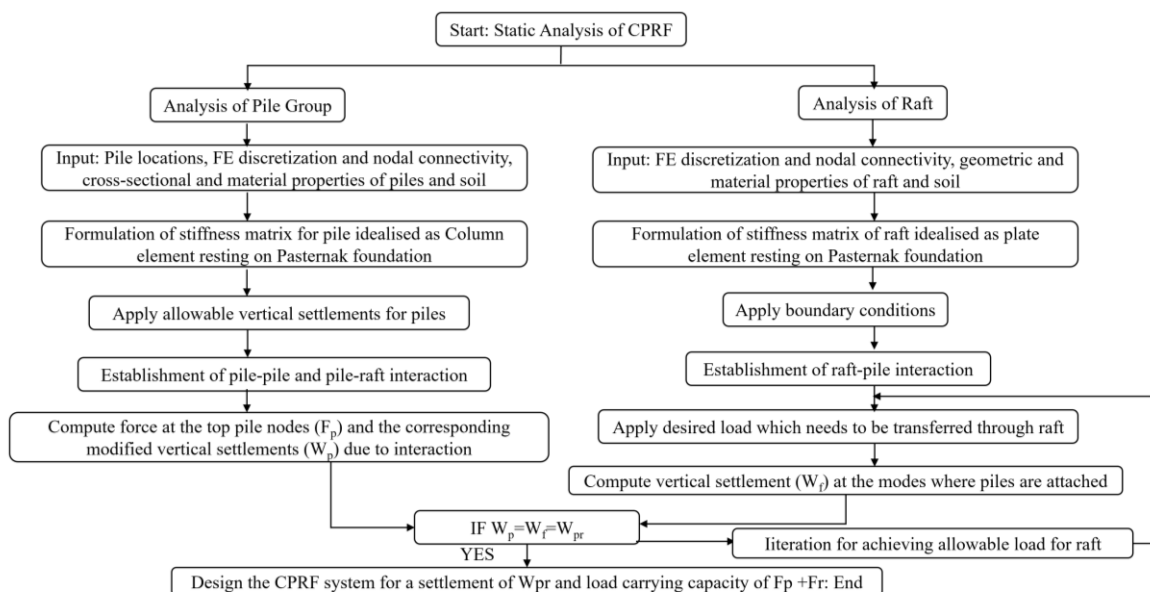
Start: Static Analysis of CPRF

Analysis of Pile Group

Input: Pile locations, FE discretization and nodal connectivity, cross-sectional and material properties of piles and soil

Formulation of stiffness matrix for pile idealised as Column element resting on Pasternak foundation

Apply allowable vertical settlements for piles

Establishment of pile-pile and pile-raft interaction

Compute force at the top pile nodes ($F_p$) and the corresponding modified vertical settlements ($W_p$) due to interaction

Analysis of Raft

Input: FE discretization and nodal connectivity, geometric and material properties of raft and soil

Formulation of stiffness matrix of raft idealised as plate element resting on Pasternak foundation

Apply boundary conditions

Establishment of raft-pile interaction

Apply desired load which needs to be transferred through raft

Compute vertical settlement ($W_f$) at the modes where piles are attached

IF $W_p$=$W_f$=$W_{pr}$

Iiteration for achieving allowable load for raft

YES

Design the CPRF system for a settlement of Wpr and load carrying capacity of Fp +Fr: End